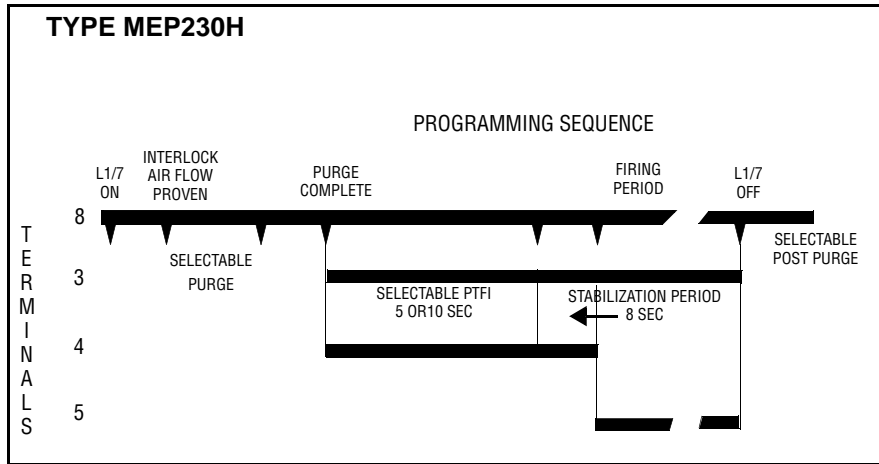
TYPE MEP230H

PROGRAMMING SEQUENCE

L1/7 ON

INTERLOCK AIR FLOW PROVEN

PURGE COMPLETE

FIRING PERIOD

L1/7 OFF

8

SELECTABLE PURGE

SELECTABLE POST PURGE

3

SELECTABLE PTFI 5 OR10 SEC

STABILIZATION PERIOD 8 SEC

4

5

TERMINALS